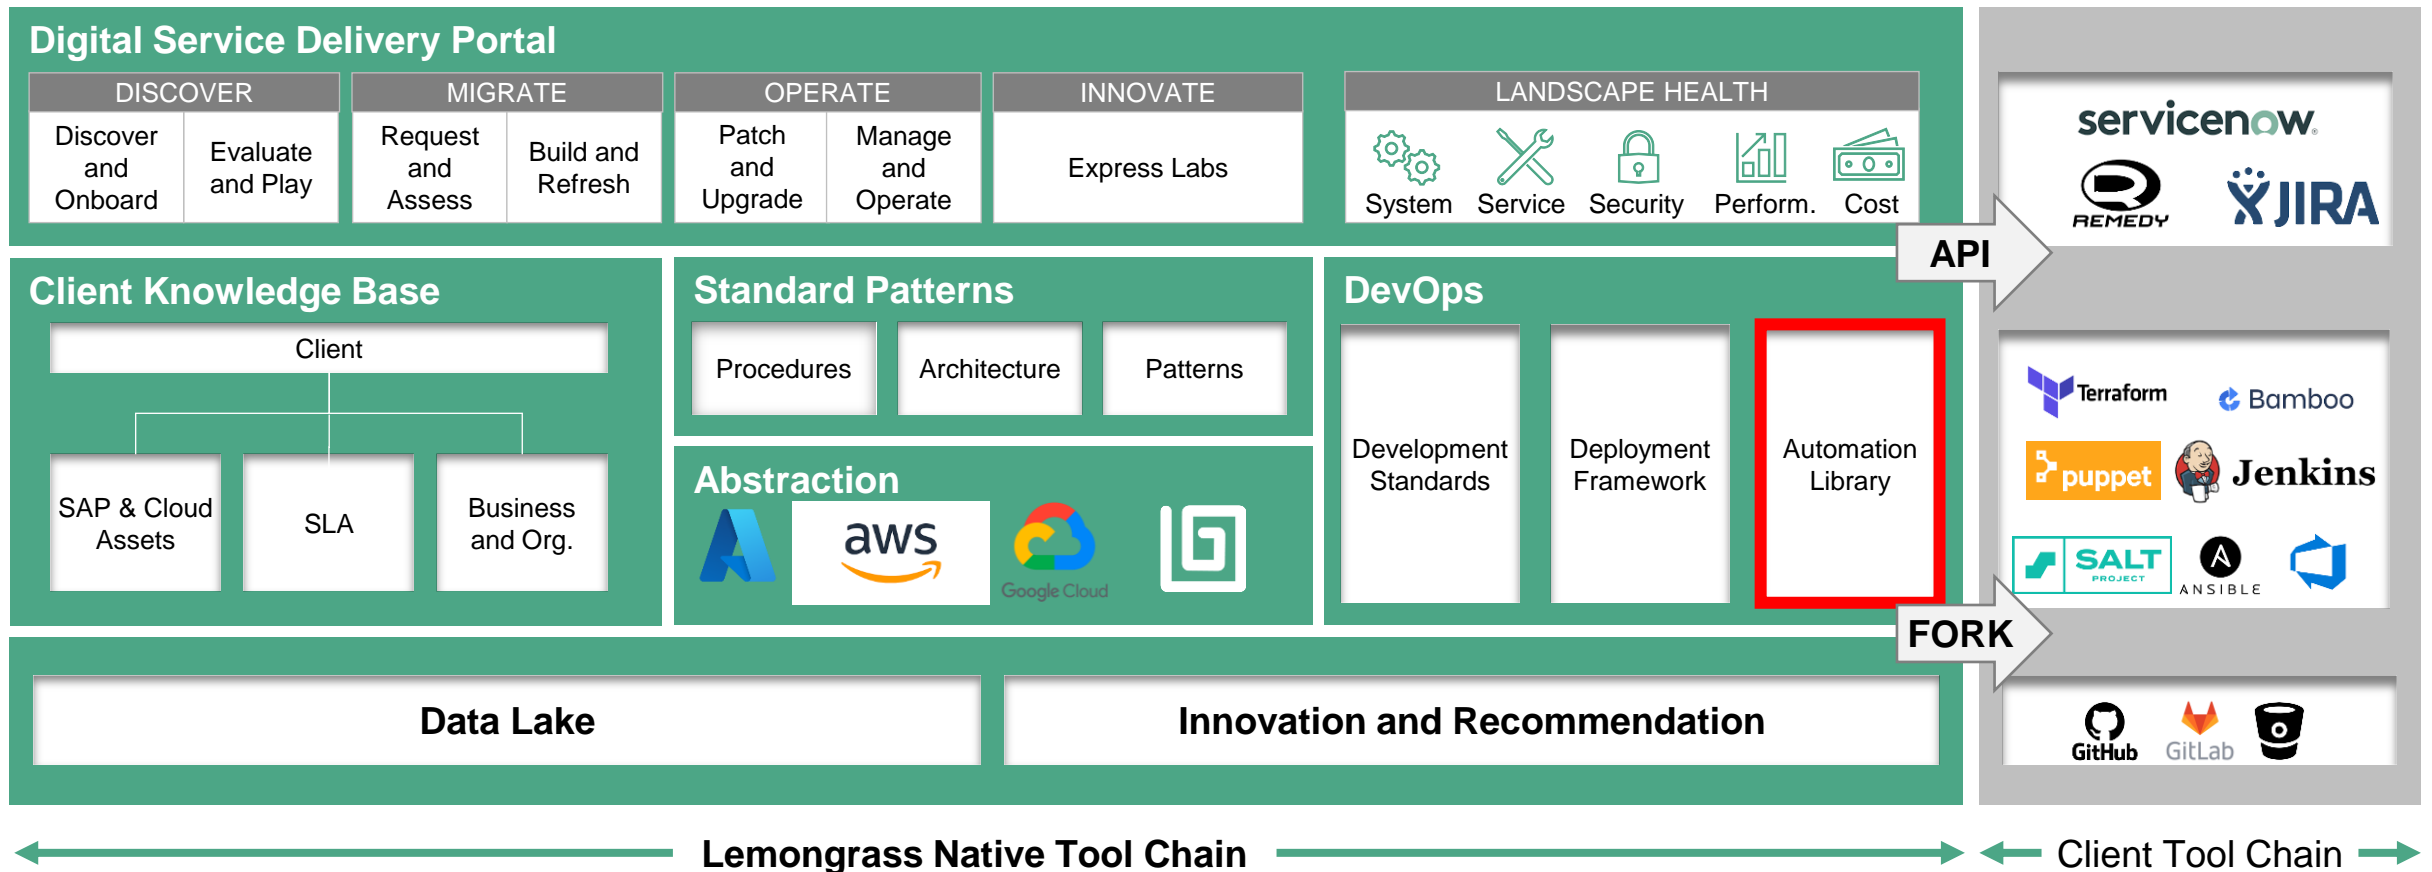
Digital Service Delivery Portal

DISCOVER
Discover and Onboard
Evaluate and Play

MIGRATE
Request and Assess
Build and Refresh

OPERATE
Patch and Upgrade
Manage and Operate

INNOVATE
Express Labs

LANDSCAPE HEALTH
System
Service
Security
Perform.
Cost

servicenow
REMEDY
JIRA

API

Client Knowledge Base
Client
SAP & Cloud Assets
SLA
Business and Org.

Standard Patterns
Procedures
Architecture
Patterns

Abstraction
aws
Google Cloud

DevOps
Development Standards
Deployment Framework
Automation Library

Terraform
Bamboo
puppet
Jenkins
SALT PROJECT
ANSIBLE

FORK

GitHub
GitLab

Data Lake
Innovation and Recommendation

Lemongrass Native Tool Chain
Client Tool Chain